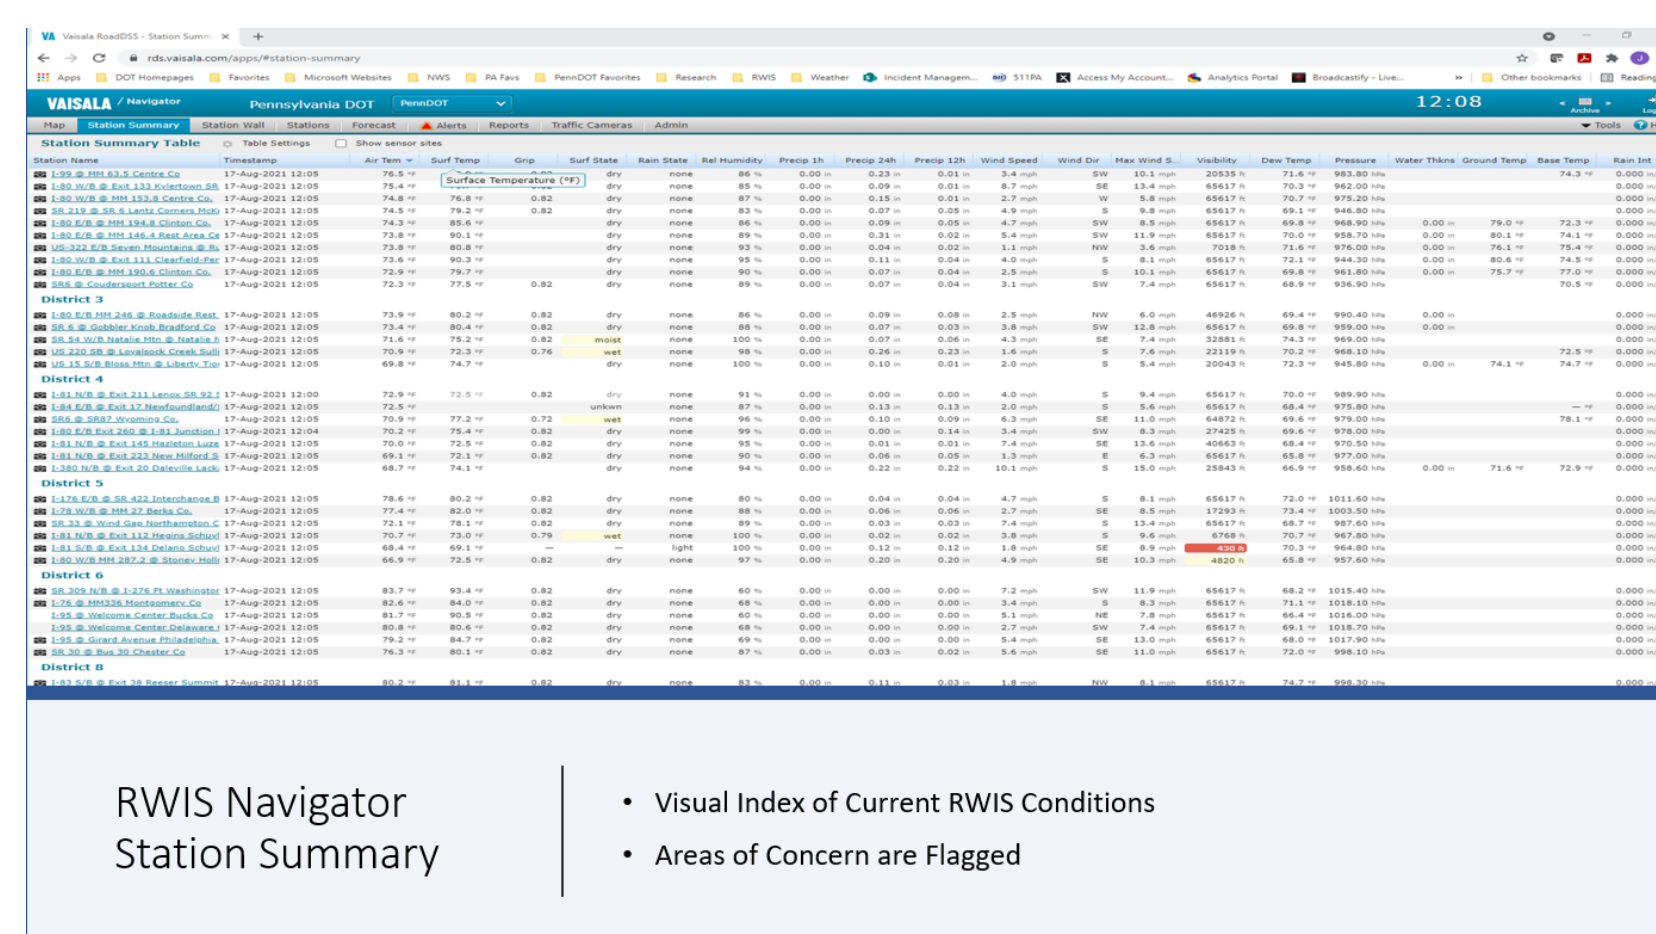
Vaisala RoadDSS - Station Summ ×

rds.vaisala.com/apps/#station-summary

Apps DOT Homepages Favorites Microsoft Websites NWS PA Favs PennDOT Favorites Research RWIS Weather Incident Managem... 511PA Access My Account... Analytics Portal Broadcastify - Live... Other bookmarks Reading

VAISALA / Navigator Pennsylvania DOT PennDOT 12:08 Archive

Map Station Summary Station Wall Stations Forecast Alerts Reports Traffic Cameras Admin Tools

Station Summary Table Table Settings Show sensor sites

| Station Name | Timestamp | Air Tem | Surf Temp | Grip | Surf State | Rain State | Rel Humidity | Precip 1h | Precip 24h | Precip 12h | Wind Speed | Wind Dir | Max Wind S... | Visibility | Dew Temp | Pressure | Water Thkns | Ground Temp | Base Temp | Rain Int |
|---|---|---|---|---|---|---|---|---|---|---|---|---|---|---|---|---|---|---|---|---|
| I-99 @ MM 63.5 Centre Co | 17-Aug-2021 12:05 | 76.5 °F | Surface Temperature (°F) | | dry | none | 86 % | 0.00 in | 0.23 in | 0.01 in | 3.4 mph | SW | 10.1 mph | 20535 ft | 71.6 °F | 983.80 hPa | | | 74.3 °F | 0.000 in |
| I-80 W/B @ Exit 133 Kylertown SR | 17-Aug-2021 12:05 | 75.4 °F | | | dry | none | 85 % | 0.00 in | 0.09 in | 0.01 in | 8.7 mph | SE | 13.4 mph | 65617 ft | 70.3 °F | 962.00 hPa | | | | 0.000 in |
| I-80 W/B @ MM 153.8 Centre Co. | 17-Aug-2021 12:05 | 74.8 °F | 76.8 °F | 0.82 | dry | none | 87 % | 0.00 in | 0.15 in | 0.01 in | 2.7 mph | W | 5.8 mph | 65617 ft | 70.7 °F | 975.20 hPa | | | | 0.000 in |
| SR 219 @ SR 6 Lantz Corners McKi | 17-Aug-2021 12:05 | 74.5 °F | 79.2 °F | 0.82 | dry | none | 83 % | 0.00 in | 0.07 in | 0.05 in | 4.9 mph | S | 9.8 mph | 65617 ft | 69.1 °F | 946.80 hPa | | | | 0.000 in |
| I-80 E/B @ MM 194.8 Clinton Co. | 17-Aug-2021 12:05 | 74.3 °F | 85.6 °F | | dry | none | 86 % | 0.00 in | 0.09 in | 0.05 in | 4.7 mph | SW | 8.5 mph | 65617 ft | 69.8 °F | 968.90 hPa | 0.00 in | 79.0 °F | 72.3 °F | 0.000 in |
| I-80 E/B @ MM 146.4 Rest Area Ce | 17-Aug-2021 12:05 | 73.8 °F | 90.1 °F | | dry | none | 89 % | 0.00 in | 0.31 in | 0.02 in | 5.4 mph | SW | 11.9 mph | 65617 ft | 70.0 °F | 958.70 hPa | 0.00 in | 80.1 °F | 74.1 °F | 0.000 in |
| US-322 E/B Seven Mountains @ Ri | 17-Aug-2021 12:05 | 73.8 °F | 80.8 °F | | dry | none | 93 % | 0.00 in | 0.04 in | 0.02 in | 1.1 mph | NW | 3.6 mph | 7018 ft | 71.6 °F | 976.00 hPa | 0.00 in | 76.1 °F | 75.4 °F | 0.000 in |
| I-80 W/B @ Exit 111 Clearfield-Per | 17-Aug-2021 12:05 | 73.6 °F | 90.3 °F | | dry | none | 95 % | 0.00 in | 0.11 in | 0.04 in | 4.0 mph | S | 8.1 mph | 65617 ft | 72.1 °F | 944.30 hPa | 0.00 in | 80.6 °F | 74.5 °F | 0.000 in |
| I-80 E/B @ MM 190.6 Clinton Co. | 17-Aug-2021 12:05 | 72.9 °F | 79.7 °F | | dry | none | 90 % | 0.00 in | 0.07 in | 0.04 in | 2.5 mph | S | 10.1 mph | 65617 ft | 69.8 °F | 961.80 hPa | 0.00 in | 75.7 °F | 77.0 °F | 0.000 in |
| SR6 @ Coudersport Potter Co | 17-Aug-2021 12:05 | 72.3 °F | 77.5 °F | | dry | none | 89 % | 0.00 in | 0.07 in | 0.04 in | 3.1 mph | SW | 7.4 mph | 65617 ft | 68.9 °F | 936.90 hPa | | | 70.5 °F | 0.000 in |
| **District 3** | | | | | | | | | | | | | | | | | | | | |
| I-80 E/B MM 246 @ Roadside Rest | 17-Aug-2021 12:05 | 73.9 °F | 80.2 °F | 0.82 | dry | none | 86 % | 0.00 in | 0.09 in | 0.08 in | 2.5 mph | NW | 6.0 mph | 46926 ft | 69.4 °F | 990.40 hPa | 0.00 in | | | 0.000 in |
| SR 6 @ Gobbler Knob Bradford Co | 17-Aug-2021 12:05 | 73.4 °F | 80.4 °F | 0.82 | dry | none | 88 % | 0.00 in | 0.07 in | 0.03 in | 3.8 mph | SW | 12.8 mph | 65617 ft | 69.8 °F | 959.00 hPa | 0.00 in | | | 0.000 in |
| SR 54 W/B Natalie Mtn @ Natalie N | 17-Aug-2021 12:05 | 71.6 °F | 75.2 °F | 0.82 | moist | none | 100 % | 0.00 in | 0.07 in | 0.06 in | 4.3 mph | SE | 7.4 mph | 32881 ft | 74.3 °F | 969.00 hPa | | | | 0.000 in |
| US 220 SB @ Loyalsock Creek Sulli | 17-Aug-2021 12:05 | 70.9 °F | 72.3 °F | 0.76 | wet | none | 98 % | 0.00 in | 0.26 in | 0.23 in | 1.6 mph | S | 7.6 mph | 22119 ft | 70.2 °F | 968.10 hPa | | | 72.5 °F | 0.000 in |
| US 15 S/B Bloss Mtn @ Liberty Tio | 17-Aug-2021 12:05 | 69.8 °F | 74.7 °F | | dry | none | 100 % | 0.00 in | 0.10 in | 0.01 in | 2.0 mph | S | 5.4 mph | 20043 ft | 72.3 °F | 945.80 hPa | 0.00 in | 74.1 °F | 74.7 °F | 0.000 in |
| **District 4** | | | | | | | | | | | | | | | | | | | | |
| I-81 N/B @ Exit 211 Lenox SR 92 | 17-Aug-2021 12:00 | 72.9 °F | 72.5 °F | 0.82 | dry | none | 91 % | 0.00 in | 0.00 in | 0.00 in | 4.0 mph | S | 9.4 mph | 65617 ft | 70.0 °F | 989.90 hPa | | | | 0.000 in |
| I-84 E/B @ Exit 17 Newfoundland/ | 17-Aug-2021 12:05 | 72.5 °F | | | unkwn | none | 87 % | 0.00 in | 0.13 in | 0.13 in | 2.0 mph | S | 5.6 mph | 65617 ft | 68.4 °F | 975.80 hPa | | | — °F | 0.000 in |
| SR6 @ SR87 Wyoming Co. | 17-Aug-2021 12:05 | 70.9 °F | 77.2 °F | 0.72 | wet | none | 96 % | 0.00 in | 0.10 in | 0.09 in | 6.3 mph | SE | 11.0 mph | 64872 ft | 69.6 °F | 979.00 hPa | | | 78.1 °F | 0.000 in |
| I-80 E/B Exit 260 @ I-81 Junction | 17-Aug-2021 12:04 | 70.2 °F | 75.4 °F | 0.82 | dry | none | 99 % | 0.00 in | 0.14 in | 0.14 in | 3.4 mph | SW | 8.3 mph | 27425 ft | 69.6 °F | 978.00 hPa | | | | 0.000 in |
| I-81 N/B @ Exit 145 Hazleton Luze | 17-Aug-2021 12:05 | 70.0 °F | 72.5 °F | 0.82 | dry | none | 95 % | 0.00 in | 0.01 in | 0.01 in | 7.4 mph | SE | 13.6 mph | 40663 ft | 68.4 °F | 970.50 hPa | | | | 0.000 in |
| I-81 N/B @ Exit 223 New Milford S | 17-Aug-2021 12:05 | 69.1 °F | 72.1 °F | 0.82 | dry | none | 90 % | 0.00 in | 0.06 in | 0.05 in | 1.3 mph | E | 6.3 mph | 65617 ft | 65.8 °F | 977.00 hPa | | | | 0.000 in |
| I-380 N/B @ Exit 20 Daleville Lack | 17-Aug-2021 12:05 | 68.7 °F | 74.1 °F | | dry | none | 94 % | 0.00 in | 0.22 in | 0.22 in | 10.1 mph | S | 15.0 mph | 25843 ft | 66.9 °F | 958.60 hPa | 0.00 in | 71.6 °F | 72.9 °F | 0.000 in |
| **District 5** | | | | | | | | | | | | | | | | | | | | |
| I-176 E/B @ SR 422 Interchange B | 17-Aug-2021 12:05 | 78.6 °F | 80.2 °F | 0.82 | dry | none | 80 % | 0.00 in | 0.04 in | 0.04 in | 4.7 mph | S | 8.1 mph | 65617 ft | 72.0 °F | 1011.60 hPa | | | | 0.000 in |
| I-78 W/B @ MM 27 Berks Co. | 17-Aug-2021 12:05 | 77.4 °F | 82.0 °F | 0.82 | dry | none | 88 % | 0.00 in | 0.06 in | 0.06 in | 2.7 mph | SE | 8.5 mph | 17293 ft | 73.4 °F | 1003.50 hPa | | | | 0.000 in |
| SR 33 @ Wind Gap Northampton C | 17-Aug-2021 12:05 | 72.1 °F | 78.1 °F | 0.82 | dry | none | 89 % | 0.00 in | 0.03 in | 0.03 in | 7.4 mph | S | 13.4 mph | 65617 ft | 68.7 °F | 987.60 hPa | | | | 0.000 in |
| I-81 N/B @ Exit 112 Hegins Schuyl | 17-Aug-2021 12:05 | 70.7 °F | 73.0 °F | 0.79 | wet | none | 100 % | 0.00 in | 0.02 in | 0.02 in | 3.8 mph | S | 9.6 mph | 6768 ft | 70.7 °F | 967.80 hPa | | | | 0.000 in |
| I-81 S/B @ Exit 134 Delano Schuyl | 17-Aug-2021 12:05 | 68.4 °F | 69.1 °F | — | — | light | 100 % | 0.00 in | 0.12 in | 0.12 in | 1.8 mph | SE | 8.9 mph | 430 ft | 70.3 °F | 964.80 hPa | | | | 0.000 in |
| I-80 W/B MM 287.2 @ Stoney Holl | 17-Aug-2021 12:05 | 66.9 °F | 72.5 °F | 0.82 | dry | none | 97 % | 0.00 in | 0.20 in | 0.20 in | 4.9 mph | SE | 10.3 mph | 4820 ft | 65.8 °F | 957.60 hPa | | | | 0.000 in |
| **District 6** | | | | | | | | | | | | | | | | | | | | |
| SR 309 N/B @ I-276 Ft Washingtor | 17-Aug-2021 12:05 | 83.7 °F | 93.4 °F | 0.82 | dry | none | 60 % | 0.00 in | 0.00 in | 0.00 in | 7.2 mph | SW | 11.9 mph | 65617 ft | 68.2 °F | 1015.40 hPa | | | | 0.000 in |
| I-76 @ MM336 Montgomery Co | 17-Aug-2021 12:05 | 82.6 °F | 84.0 °F | 0.82 | dry | none | 68 % | 0.00 in | 0.00 in | 0.00 in | 3.4 mph | S | 8.3 mph | 65617 ft | 71.1 °F | 1018.10 hPa | | | | 0.000 in |
| I-95 @ Welcome Center Bucks Co | 17-Aug-2021 12:05 | 81.7 °F | 90.5 °F | 0.82 | dry | none | 60 % | 0.00 in | 0.00 in | 0.00 in | 5.1 mph | NE | 7.8 mph | 65617 ft | 66.4 °F | 1016.00 hPa | | | | 0.000 in |
| I-95 @ Welcome Center Delaware | 17-Aug-2021 12:05 | 80.8 °F | 80.6 °F | 0.82 | dry | none | 68 % | 0.00 in | 0.00 in | 0.00 in | 2.7 mph | SW | 7.4 mph | 65617 ft | 69.1 °F | 1018.70 hPa | | | | 0.000 in |
| I-95 @ Girard Avenue Philadelphia | 17-Aug-2021 12:05 | 79.2 °F | 84.7 °F | 0.82 | dry | none | 69 % | 0.00 in | 0.00 in | 0.00 in | 5.4 mph | SE | 13.0 mph | 65617 ft | 68.0 °F | 1017.90 hPa | | | | 0.000 in |
| SR 30 @ Bus 30 Chester Co | 17-Aug-2021 12:05 | 76.3 °F | 80.1 °F | 0.82 | dry | none | 87 % | 0.00 in | 0.03 in | 0.02 in | 5.6 mph | SE | 11.0 mph | 65617 ft | 72.0 °F | 998.10 hPa | | | | 0.000 in |
| **District 8** | | | | | | | | | | | | | | | | | | | | |
| I-83 S/B @ Exit 38 Reeser Summit | 17-Aug-2021 12:05 | 80.2 °F | 81.1 °F | 0.82 | dry | none | 83 % | 0.00 in | 0.11 in | 0.03 in | 1.8 mph | NW | 8.1 mph | 65617 ft | 74.7 °F | 998.30 hPa | | | | 0.000 in |

RWIS Navigator Station Summary

• Visual Index of Current RWIS Conditions
• Areas of Concern are Flagged